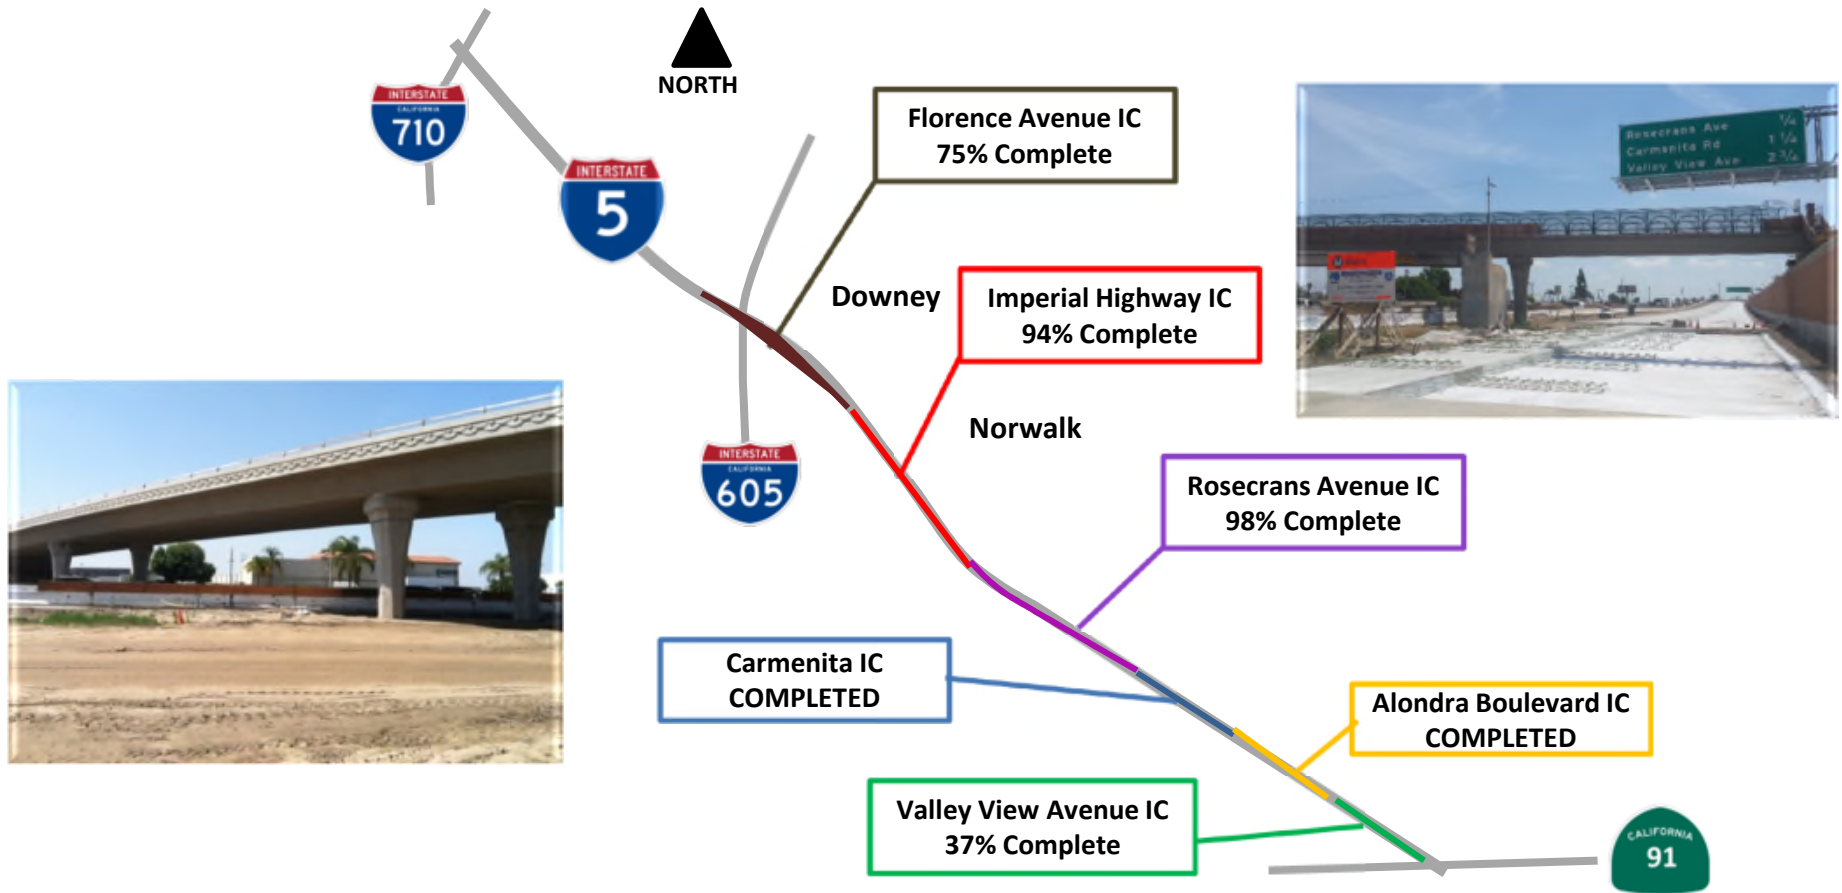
INTERSTATE
CALIFORNIA
710

NORTH

INTERSTATE
5

Florence Avenue IC
75% Complete

Downey

Imperial Highway IC
94% Complete

Norwalk

INTERSTATE
CALIFORNIA
605

Rosecrans Ave ¼
Carmenita Rd 1 ½
Valley View Ave 2 ¾

Rosecrans Avenue IC
98% Complete

Carmenita IC
COMPLETED

Alondra Boulevard IC
COMPLETED

Valley View Avenue IC
37% Complete

CALIFORNIA
91